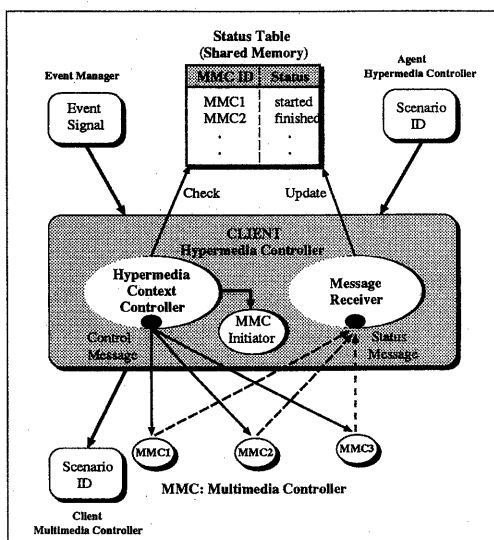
Status Table
(Shared Memory)

| MMC ID | Status |
|---|---|
| MMC1 | started |
| MMC2 | finished |
| . | . |
| . | . |

Event Manager

Event Signal

Agent Hypermedia Controller

Scenario ID

Check

Update

CLIENT
Hypermedia Controller

Hypermedia Context Controller

Message Receiver

MMC Initiator

Control Message

Status Message

MMC1

MMC2

MMC3

Scenario ID

Client Multimedia Controller

MMC: Multimedia Controller